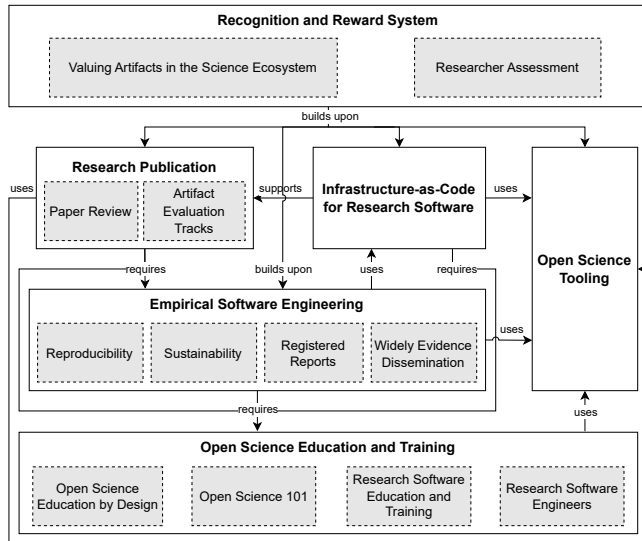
Recognition and Reward System

Valuing Artifacts in the Science Ecosystem

Researcher Assessment

builds upon

Research Publication

Paper Review

Artifact Evaluation Tracks

supports

Infrastructure-as-Code for Research Software

uses

Open Science Tooling

uses

requires

builds upon

uses

requires

Empirical Software Engineering

Reproducibility

Sustainability

Registered Reports

Widely Evidence Dissemination

uses

requires

uses

Open Science Education and Training

Open Science Education by Design

Open Science 101

Research Software Education and Training

Research Software Engineers